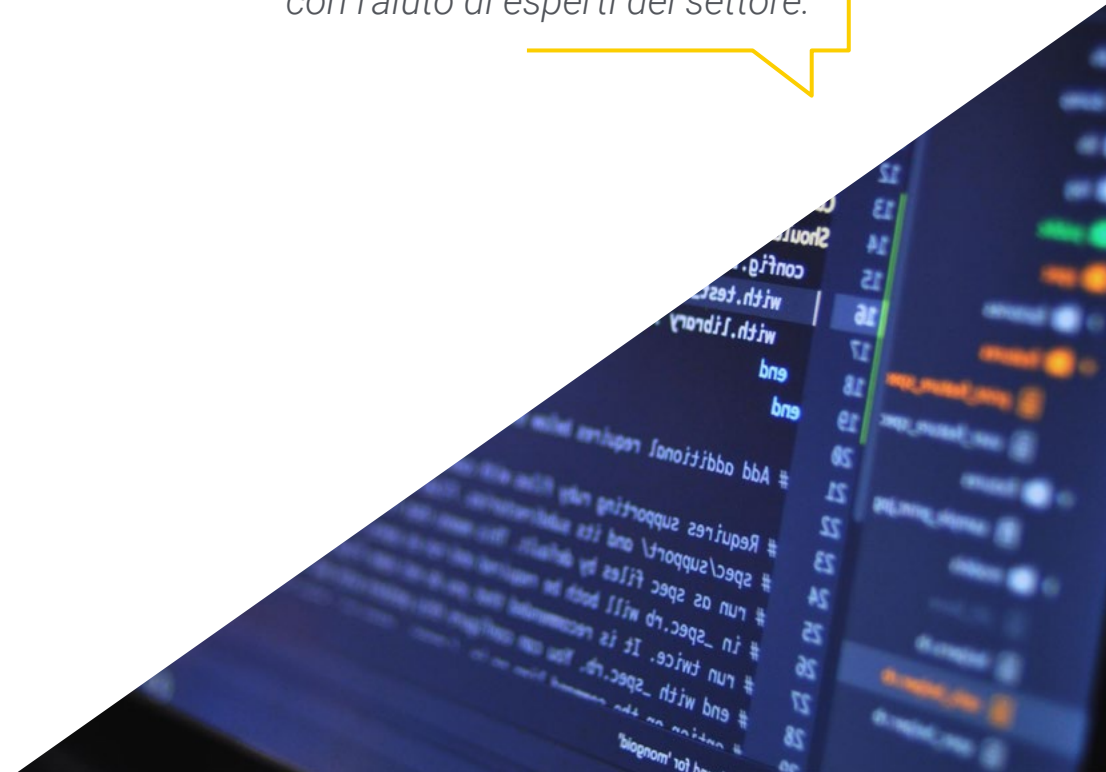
con l'aiuto di esperti del settore.

12
13
14
15
16
17
18
19
20
21
22
23
24
25
26
27
28

Shoul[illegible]
config.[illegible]
with.test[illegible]
with.library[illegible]
end
end

# Add additional requires below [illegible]

# Requires supporting ruby files with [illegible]
# spec/support/ and its subdirectories. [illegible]
# run as spec files by default. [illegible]
# in _spec.rb will both be required and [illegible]
# run twice. It is recommended that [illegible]
# end with _spec.rb. You can configure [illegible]

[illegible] for 'mongoid'